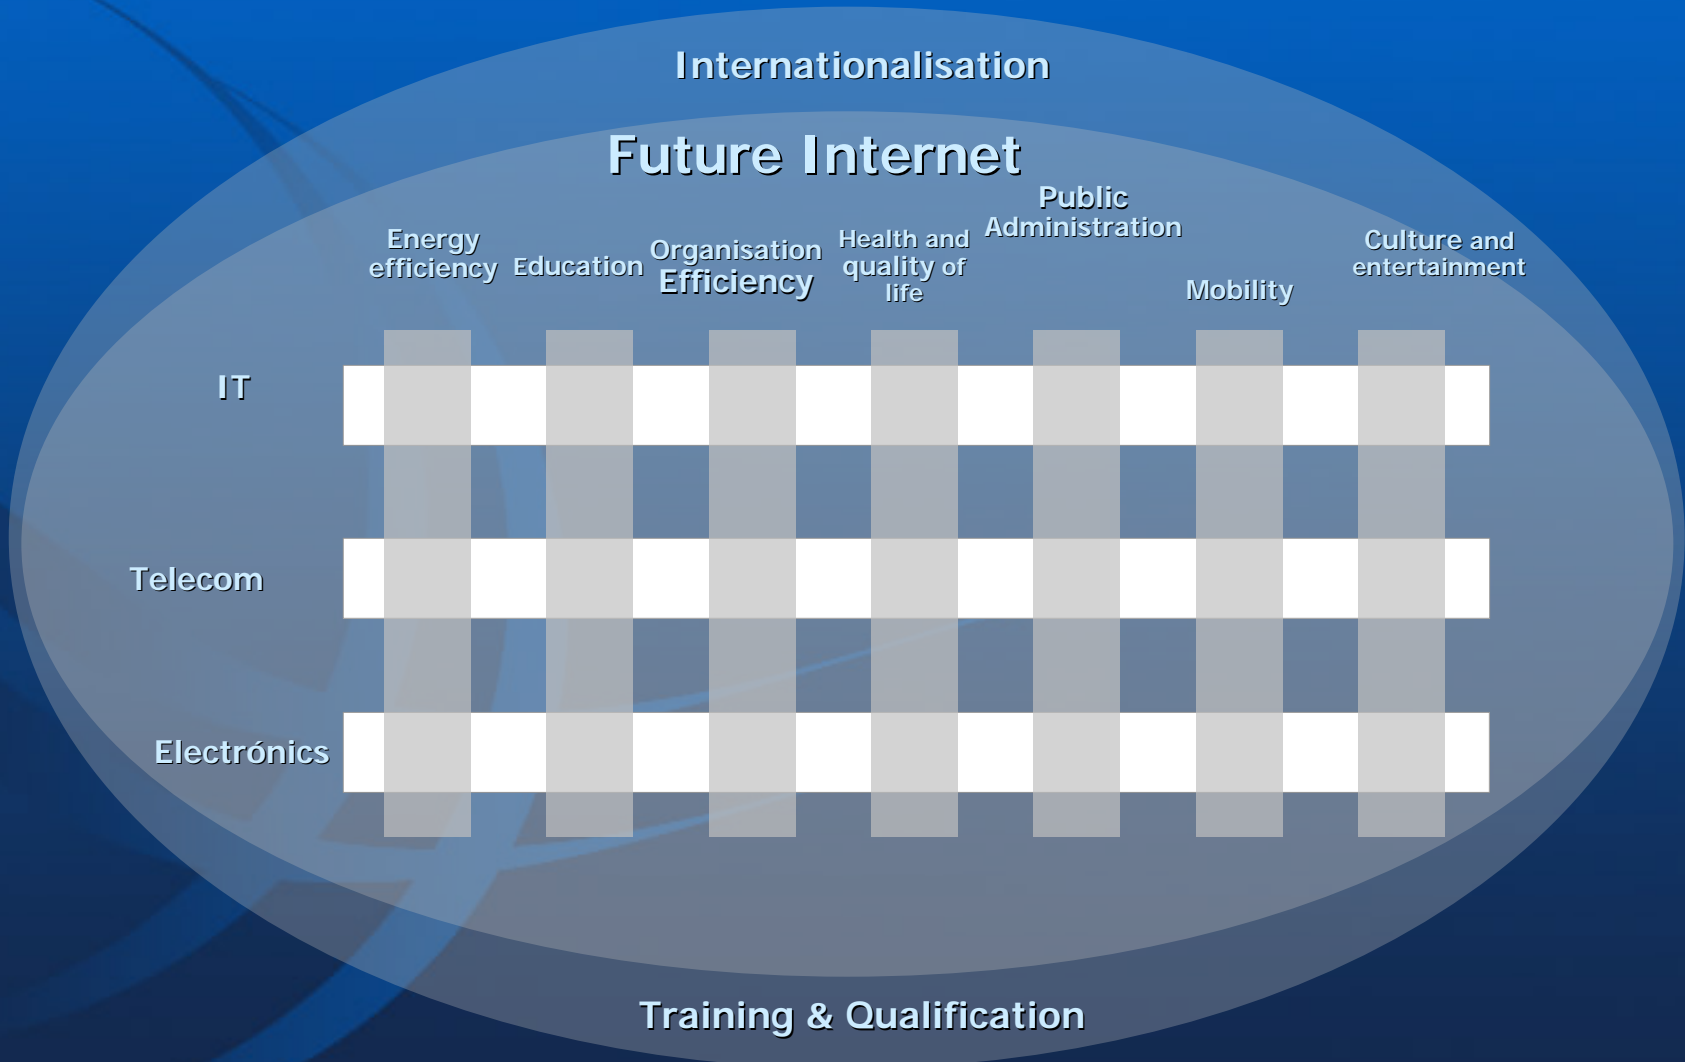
Internationalisation

Future Internet

Energy efficiency

Education

Organisation Efficiency

Health and quality of life

Public Administration

Mobility

Culture and entertainment

IT

Telecom

Electrónics

Training & Qualification